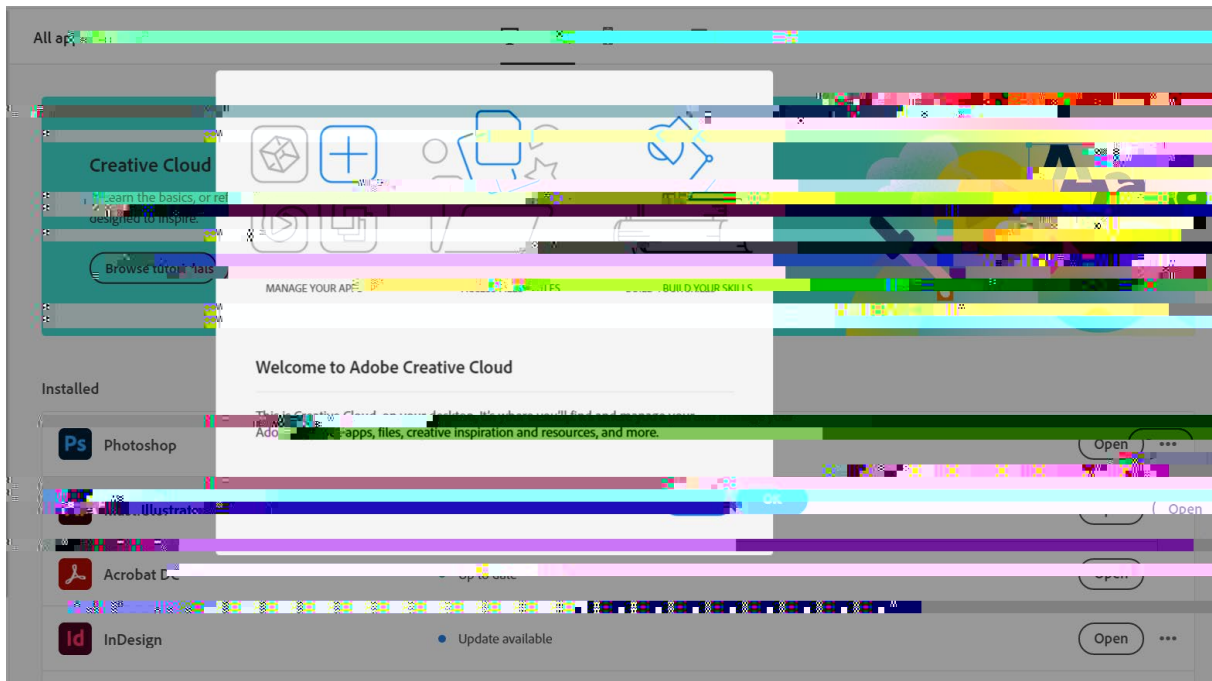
All ap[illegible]

Creative Cloud

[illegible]earn the basics, or re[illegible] designed to inspire.

Browse tutor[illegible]als

MANAGE YOUR AP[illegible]

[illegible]LES

BUILD YOUR SKILLS

Welcome to Adobe Creative Cloud

This is Creative Cloud, on your desktop. It's where you'll find and manage your Ado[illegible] apps, files, creative inspiration and resources, and more.

OK

Installed

Ps Photoshop

Open

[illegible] Illustrato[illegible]

Open

Open

Acrobat DC

Up to date

Open

Id InDesign

Update available

Open